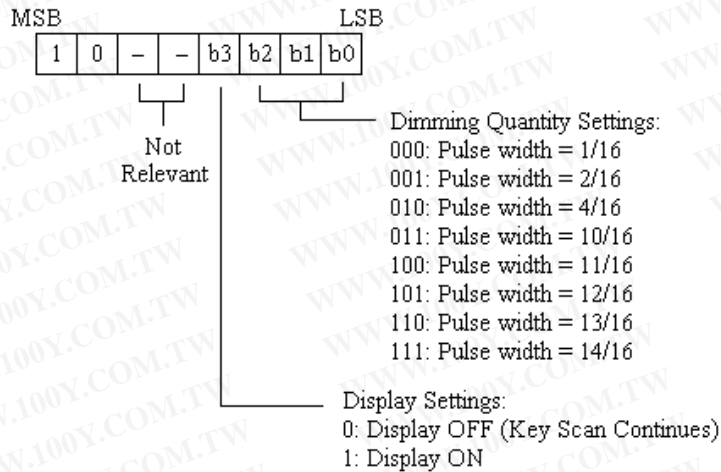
MSB LSB

| 1 | 0 | – | – | b3 | b2 | b1 | b0 |
|---|---|---|---|---|---|---|---|

Not Relevant

Dimming Quantity Settings:
000: Pulse width = 1/16
001: Pulse width = 2/16
010: Pulse width = 4/16
011: Pulse width = 10/16
100: Pulse width = 11/16
101: Pulse width = 12/16
110: Pulse width = 13/16
111: Pulse width = 14/16

Display Settings:
0: Display OFF (Key Scan Continues)
1: Display ON

WWW.100Y.COM.TW